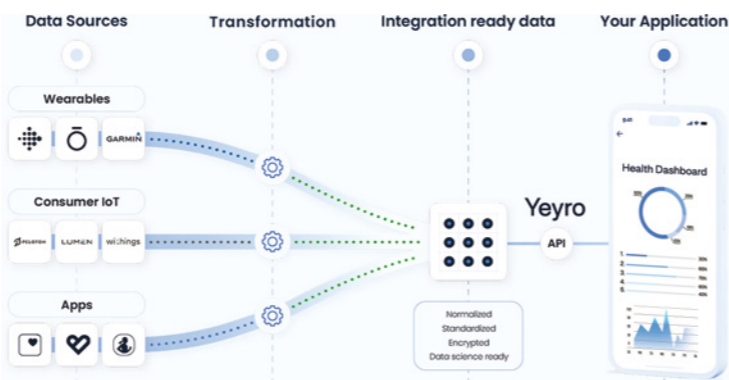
Data Sources

Transformation

Integration ready data

Your Application

Wearables

GARMIN

Consumer IoT

PELOTON

LUMEN

withings

Apps

Normalized
Standardized
Encrypted
Data science ready

Yeyro

API

9:41

Health Dashboard